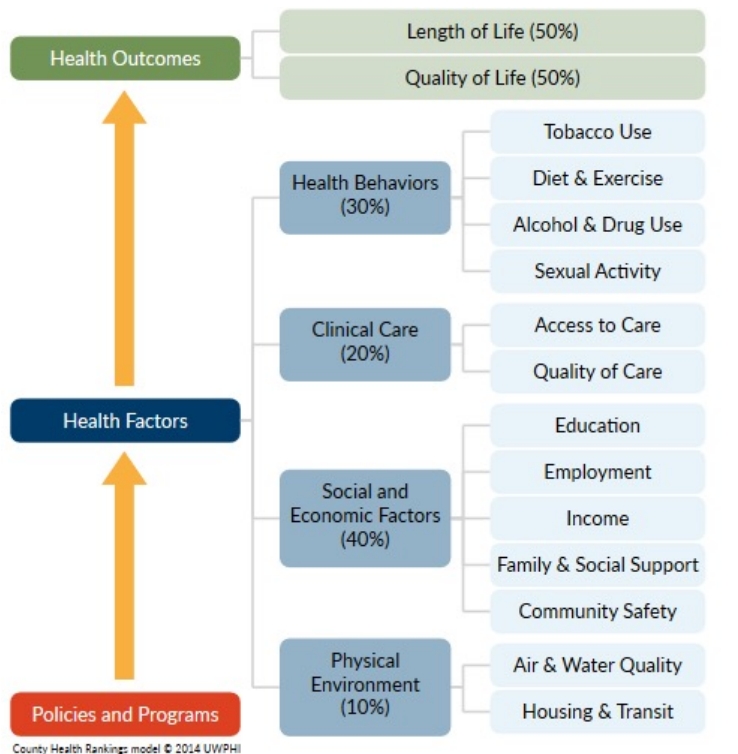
Health Outcomes

Length of Life (50%)

Quality of Life (50%)

Health Behaviors (30%)

Tobacco Use

Diet & Exercise

Alcohol & Drug Use

Sexual Activity

Clinical Care (20%)

Access to Care

Quality of Care

Health Factors

Social and Economic Factors (40%)

Education

Employment

Income

Family & Social Support

Community Safety

Physical Environment (10%)

Air & Water Quality

Housing & Transit

Policies and Programs

County Health Rankings model © 2014 UWPHI